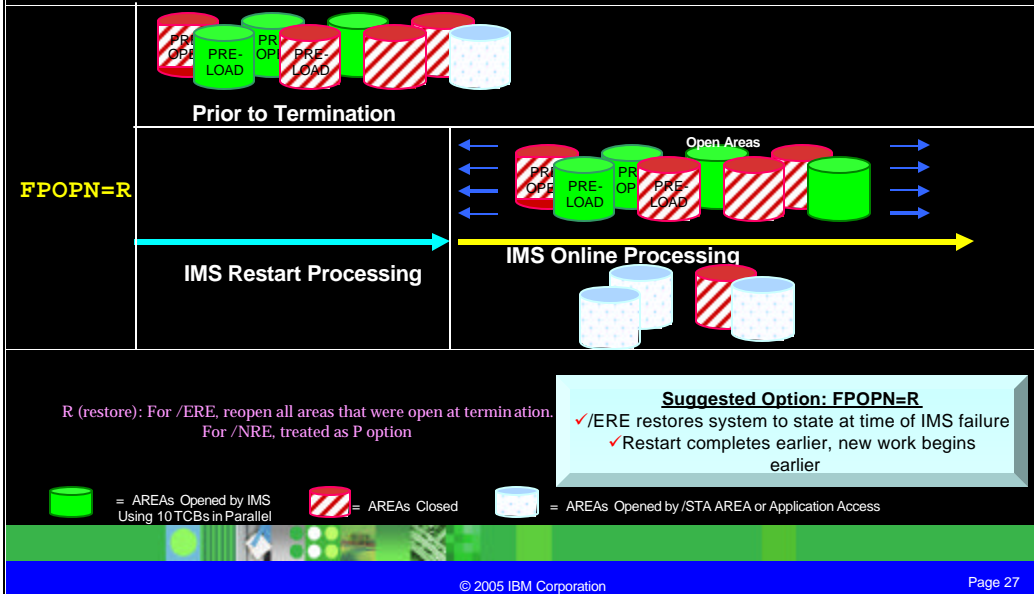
PRE-OPEN PRE-LOAD PRE-OPEN PRE-LOAD

Prior to Termination

FPOPN=R

Open Areas

PRE-OPEN PRE-LOAD PRE-OPEN PRE-LOAD

IMS Restart Processing

IMS Online Processing

R (restore): For /ERE, reopen all areas that were open at termination. For /NRE, treated as P option

Suggested Option: FPOPN=R
✓/ERE restores system to state at time of IMS failure
✓Restart completes earlier, new work begins earlier

= AREAs Opened by IMS Using 10 TCBs in Parallel

= AREAs Closed

= AREAs Opened by /STA AREA or Application Access

© 2005 IBM Corporation

Page 27